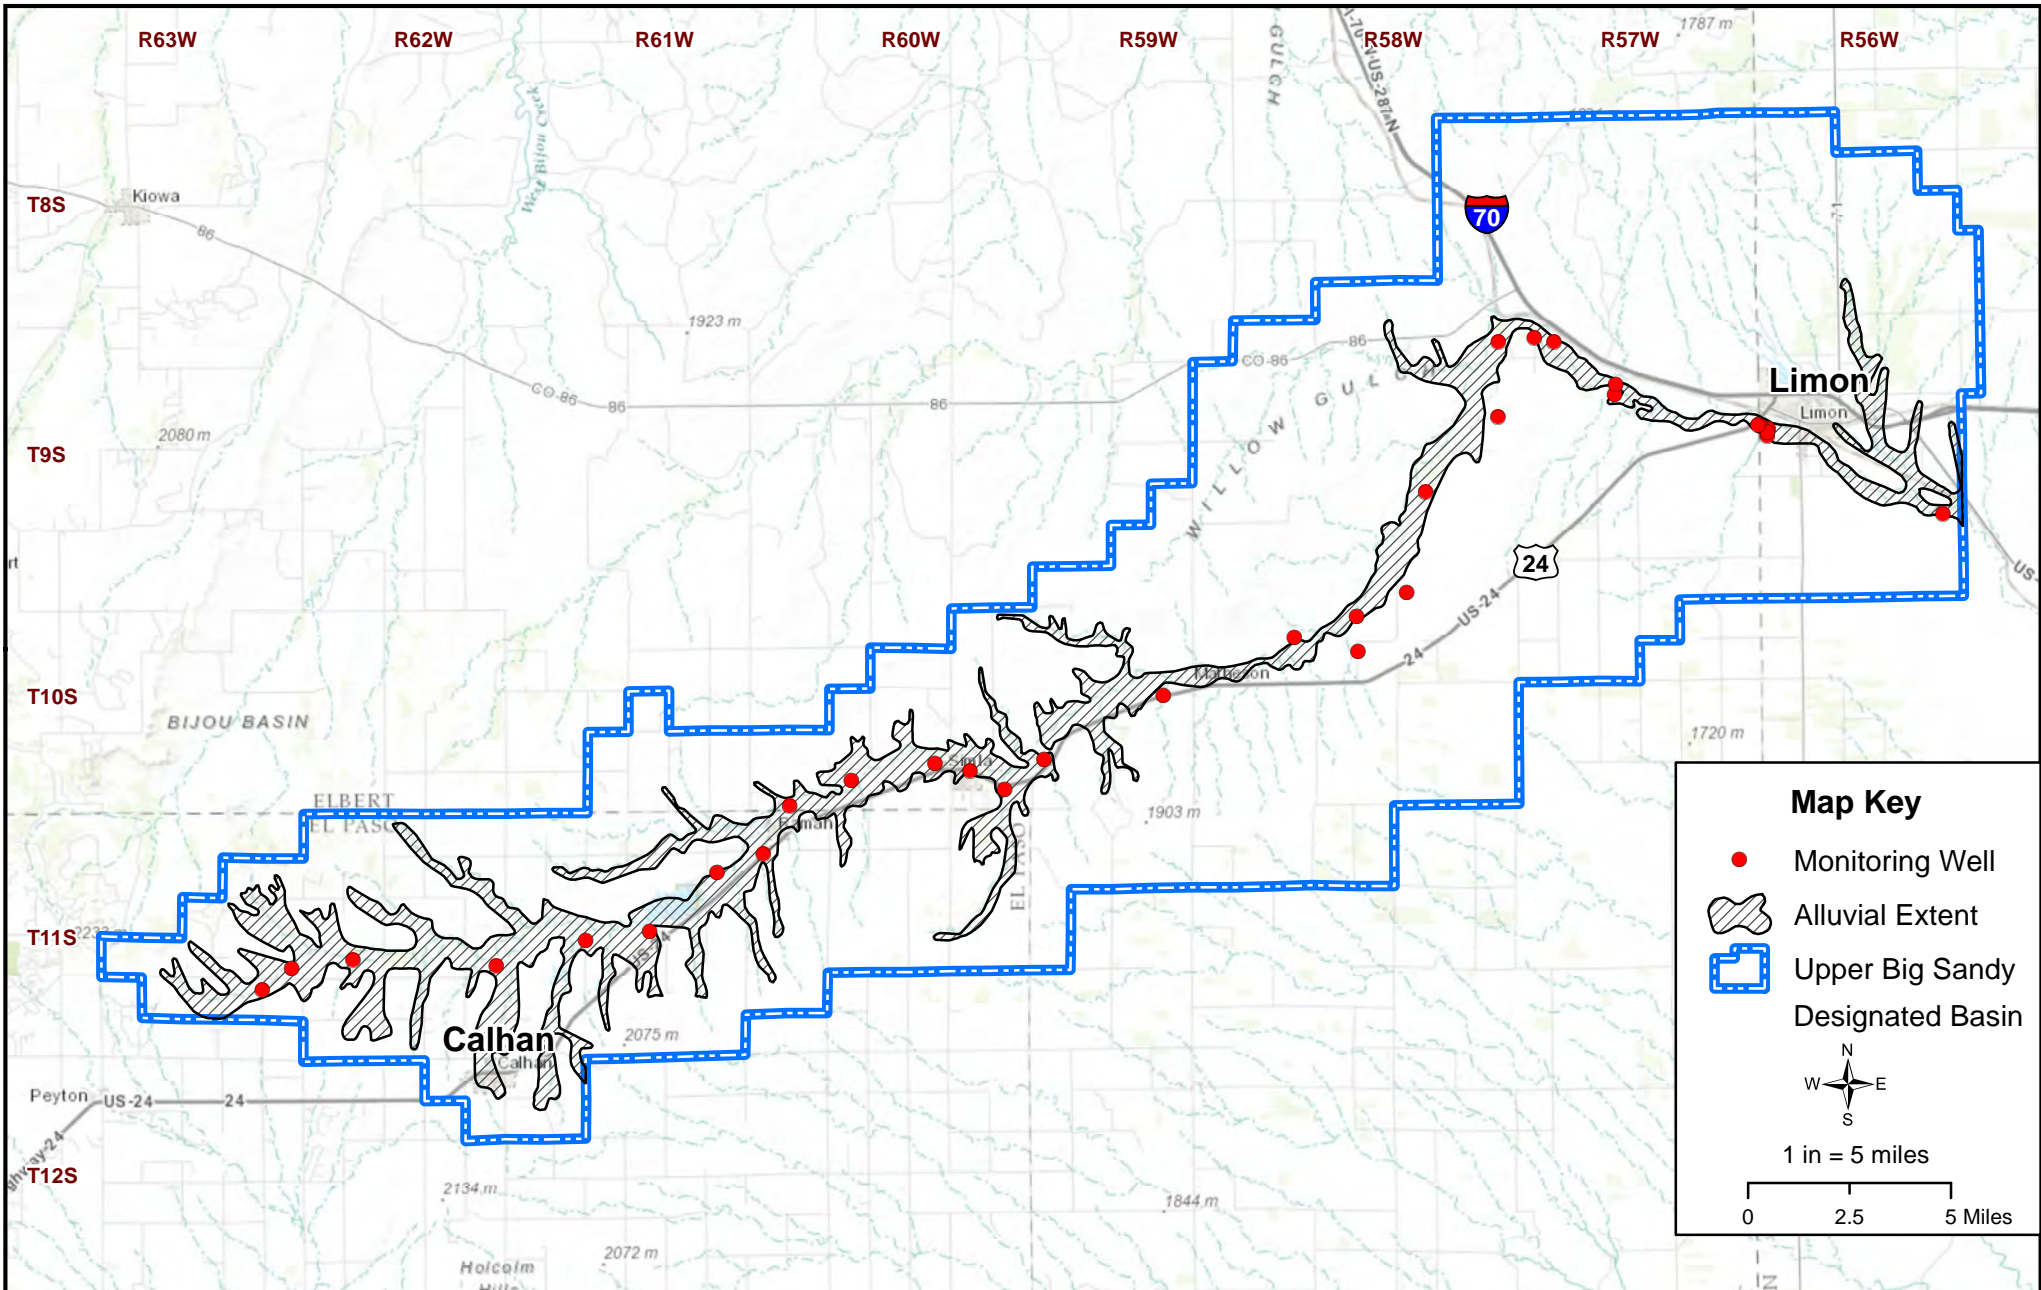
R63W R62W R61W R60W R59W R58W R57W R56W

T8S

T9S

T10S

T11S

T12S

Kiowa

86

1923 m

1787 m

West Bijou Creek

GULCH

I-70 US-287 N

70

CO-86

86

86

2080 m

CO-86

WILLOW GULCH

Limon

Limon

24

US-24

24

Matheson

1720 m

BIJOU BASIN

ELBERT

EL PASO

Simla

Ramah

1903 m

EL

Calhan

Calhan

2075 m

Peyton

US-24

24

Highway 24

2134 m

1844 m

2072 m

Holcolm

Map Key

Monitoring Well

Alluvial Extent

Upper Big Sandy Designated Basin

N
W E
S

1 in = 5 miles

0 2.5 5 Miles